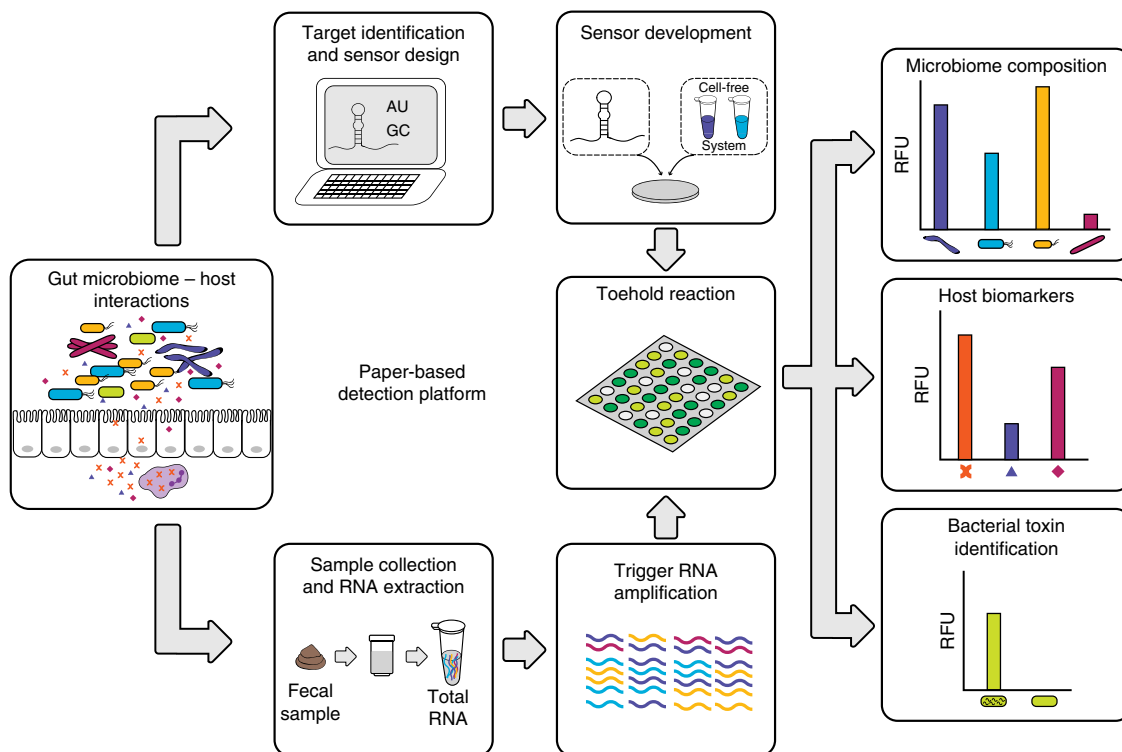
Target identification and sensor design

AU
GC

Sensor development

Cell-free
System

Microbiome composition

RFU

Gut microbiome – host interactions

Paper-based detection platform

Toehold reaction

Host biomarkers

RFU

Bacterial toxin identification

RFU

Sample collection and RNA extraction

Fecal sample

Total RNA

Trigger RNA amplification